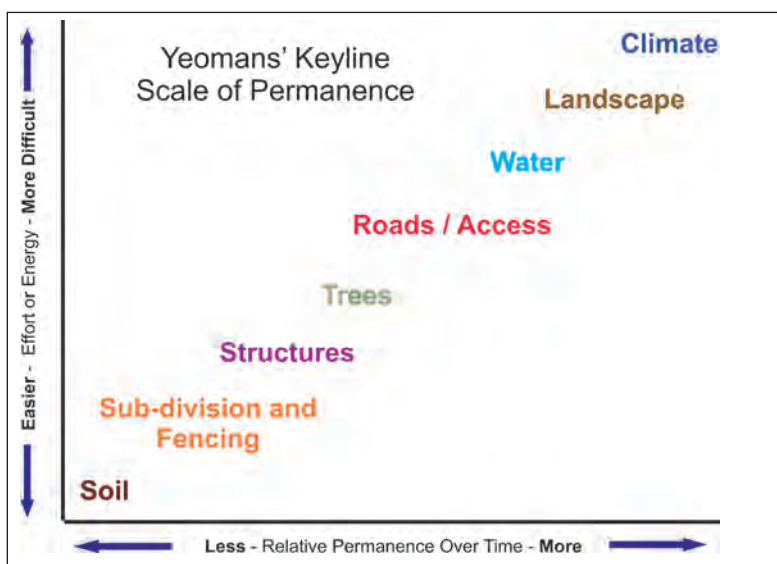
Yeomans' Keyline Scale of Permanence

Climate

Landscape

Water

Roads / Access

Trees

Structures

Sub-division and Fencing

Soil

Easier - Effort or Energy - More Difficult

Less - Relative Permanence Over Time - More